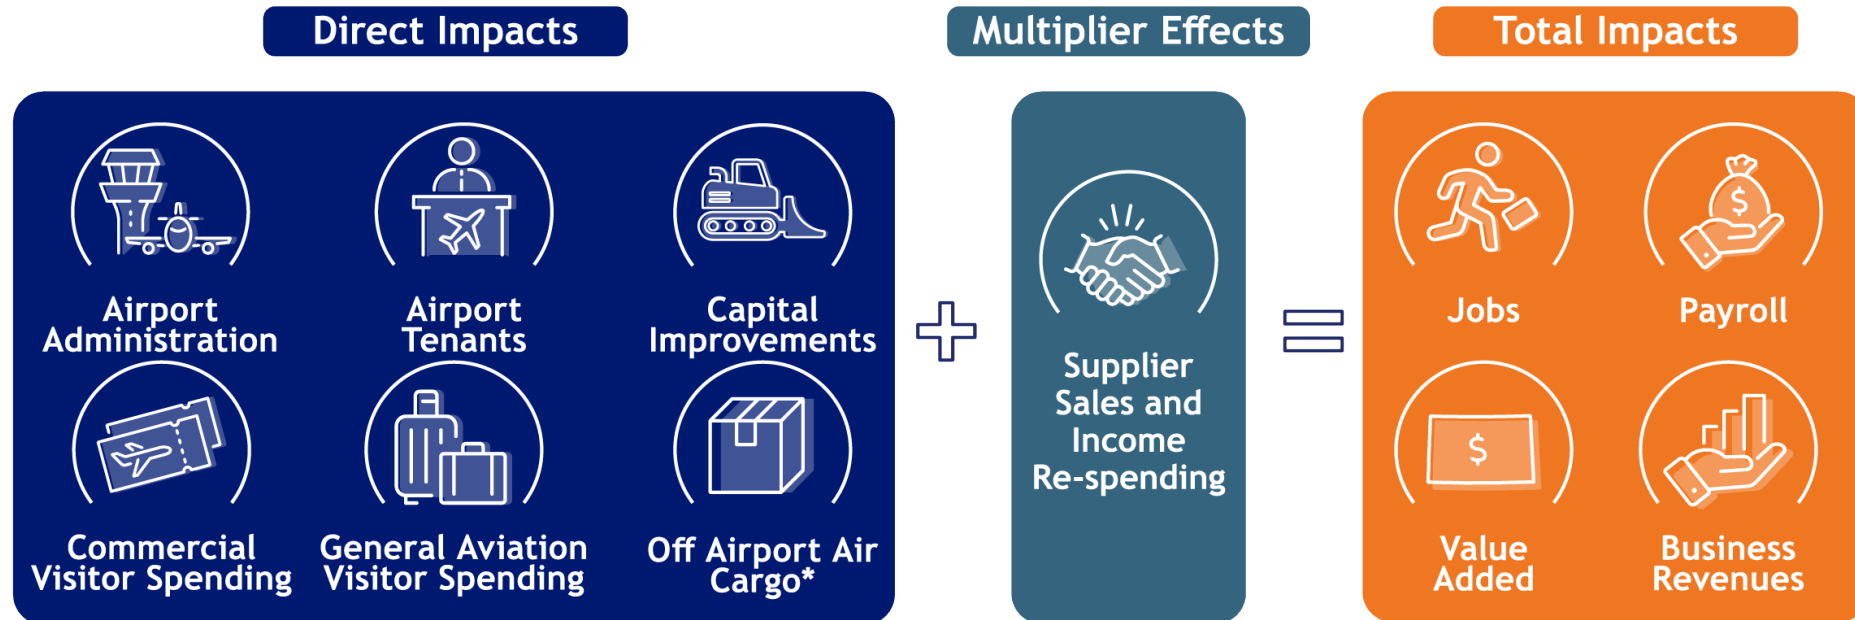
Direct Impacts

Multiplier Effects

Total Impacts

Airport Administration

Airport Tenants

Capital Improvements

Commercial Visitor Spending

General Aviation Visitor Spending

Off Airport Air Cargo*

Supplier Sales and Income Re-spending

Jobs

Payroll

$

Value Added

Business Revenues